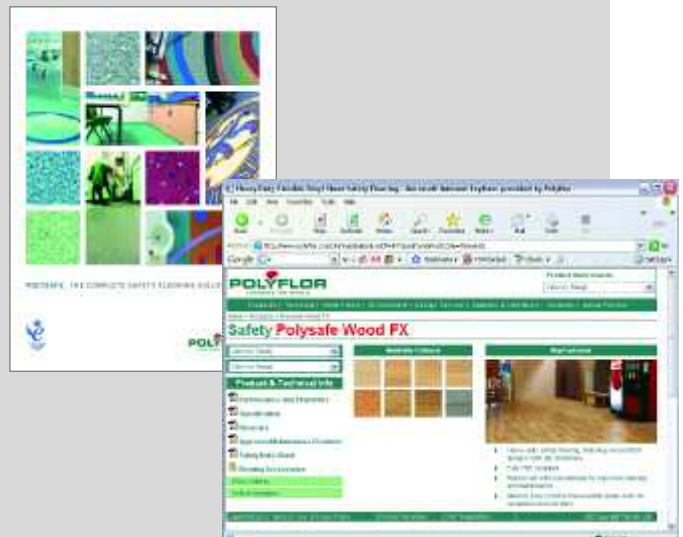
POLYSAFE - THE COMPLETE SAFETY FLOORING COLLE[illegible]

POLY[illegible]

Heavy Duty Flexible Vinyl Sheet Safety Flooring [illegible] - Microsoft Internet Explorer provided by Polyflor

File Edit View Favorites Tools Help

Back Forward Stop Refresh Home Search Favorites Media Mail Print

Address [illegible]

Google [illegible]

POLYFLOR

Product Quick Search

Safety Polysafe Wood FX

Available Colours

Illustrations

Product & Technical Info

Performance Data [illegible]

Specifications

Brochures

Approved Maintenance Products

Safety Data Sheet

Reading Documentation

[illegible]

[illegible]